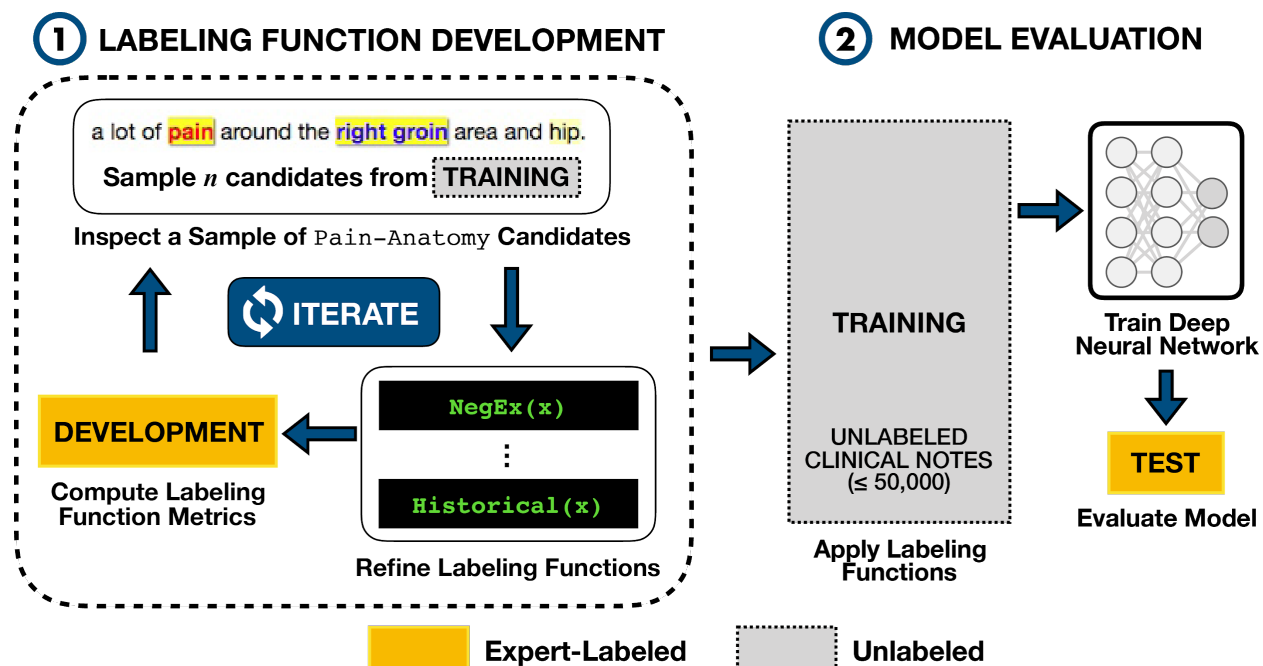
1 LABELING FUNCTION DEVELOPMENT

a lot of pain around the right groin area and hip.

Sample $n$ candidates from TRAINING

Inspect a Sample of Pain-Anatomy Candidates

ITERATE

NegEx(x)

⋮

Historical(x)

Refine Labeling Functions

DEVELOPMENT

Compute Labeling Function Metrics

2 MODEL EVALUATION

TRAINING

UNLABELED CLINICAL NOTES (≤ 50,000)

Apply Labeling Functions

Train Deep Neural Network

TEST

Evaluate Model

Expert-Labeled

Unlabeled